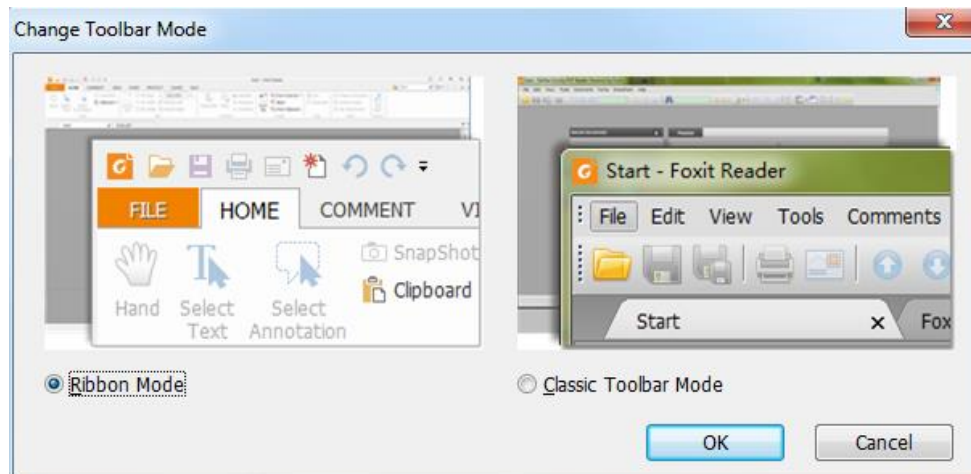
Change Toolbar Mode

FILE HOME COMMENT VI

Hand Select Text Select Annotation SnapShot Clipboard

Start - Foxit Reader

File Edit View Tools Comments

Start × Fox

Ribbon Mode

Classic Toolbar Mode

OK Cancel